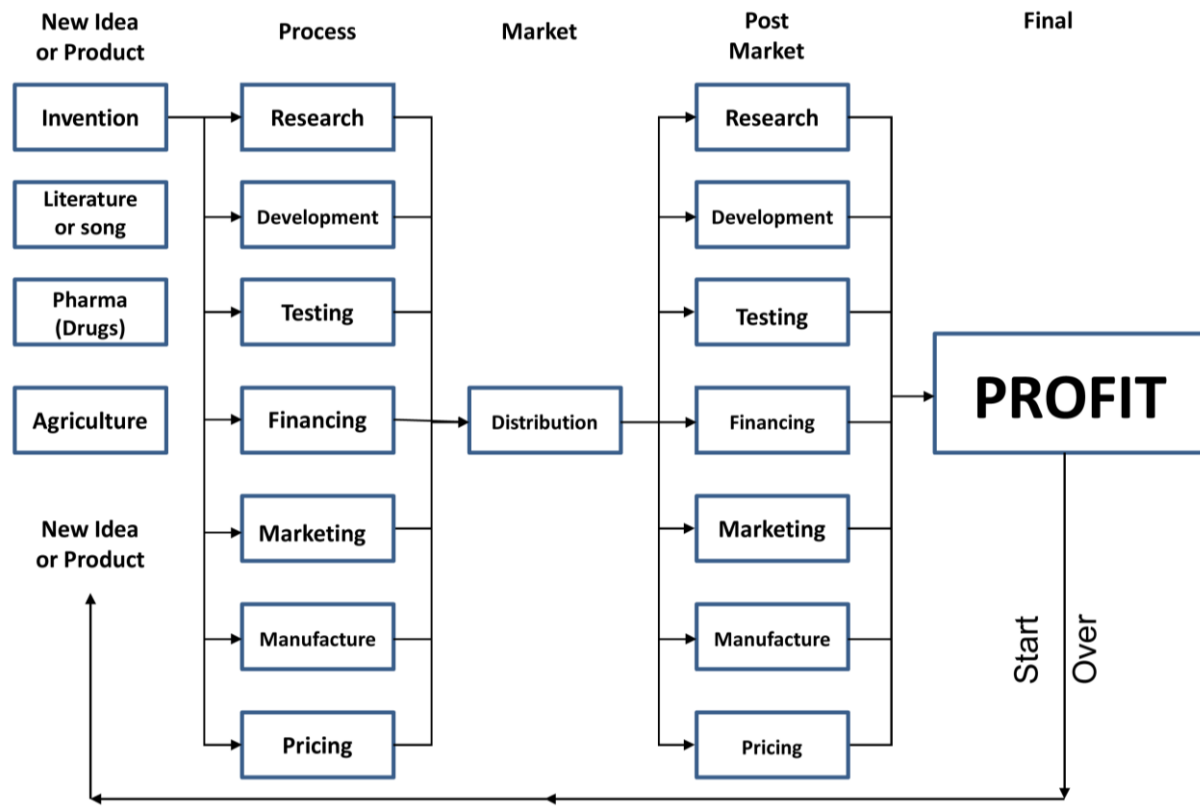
New Idea or Product

Process

Market

Post Market

Final

Invention

Literature or song

Pharma (Drugs)

Agriculture

New Idea or Product

Research

Development

Testing

Financing

Marketing

Manufacture

Pricing

Distribution

Research

Development

Testing

Financing

Marketing

Manufacture

Pricing

PROFIT

Start Over